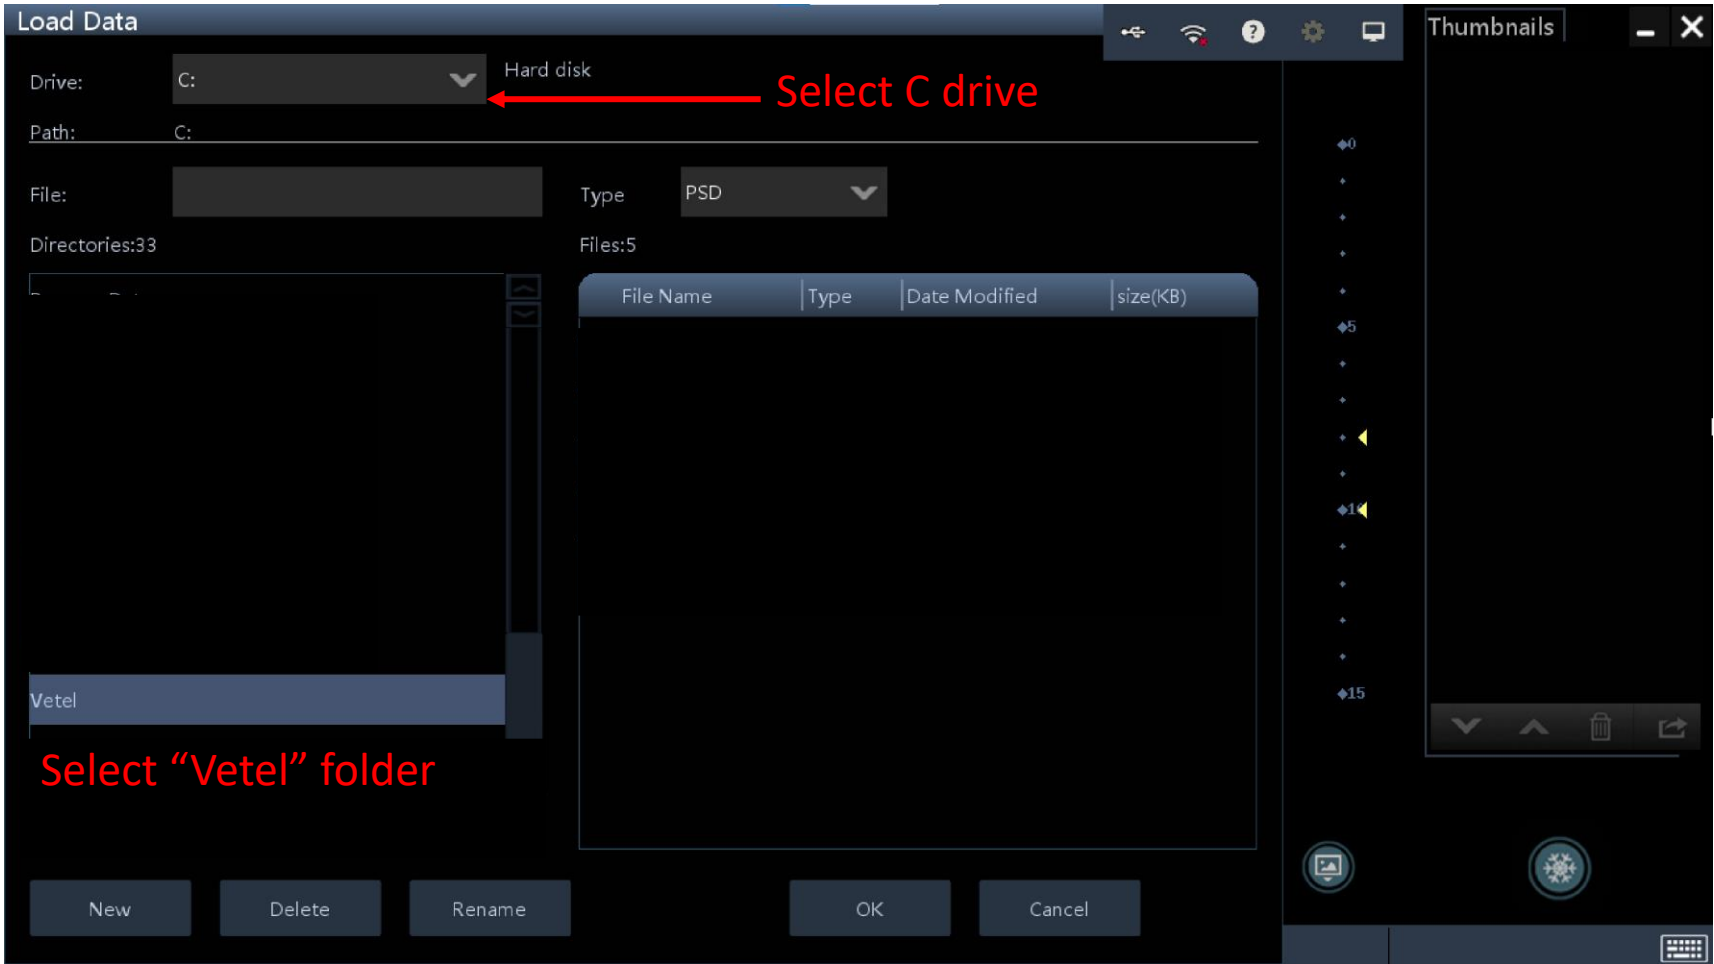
Load Data

Thumbnails

Drive: C: Hard disk

Select C drive

Path: C:

File:

Type PSD

Directories:33

Files:5

| File Name | Type | Date Modified | size(KB) |
|---|---|---|---|

0

5

10

15

Vetel

Select “Vetel” folder

New Delete Rename OK Cancel